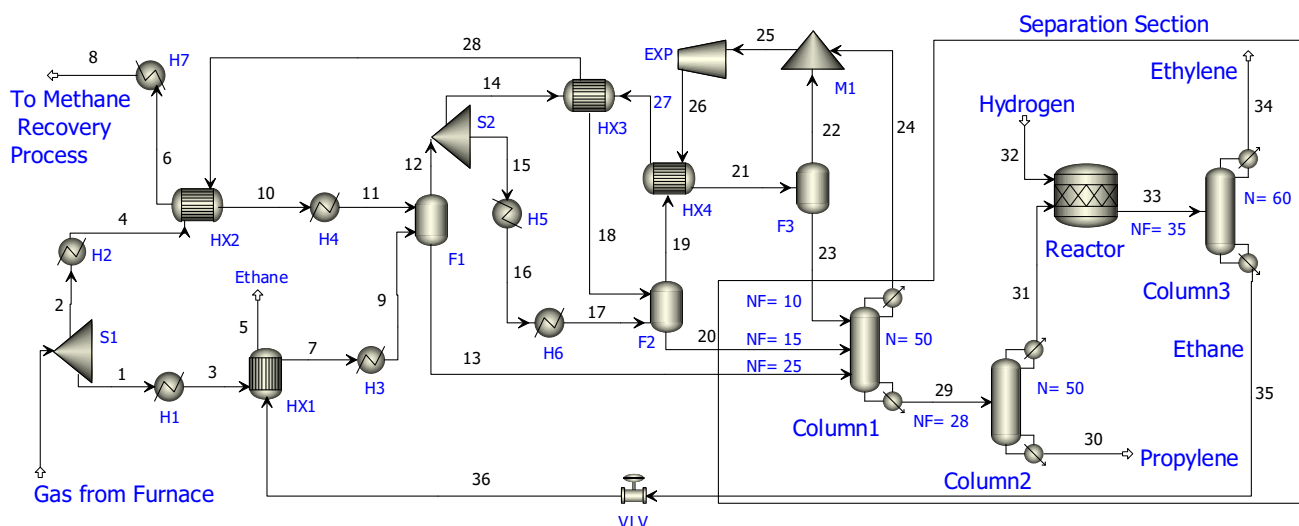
Separation Section

8
H7
To Methane Recovery Process
28
EXP
25
M1
Ethylene
14
27
26
Hydrogen
34
S2
HX3
22
24
6
12
15
21
32
10
11
H5
HX4
F3
33
4
HX2
H4
F1
33
N= 60
H2
18
19
NF= 35
Reactor
Ethane
16
23
31
Column3
2
5
9
H6
17
NF= 10
S1
7
F2
20
NF= 15
N= 50
Ethane
1
3
13
NF= 25
H3
N= 50
H1
HX1
29
35
Column1
NF= 28
30
Propylene
Column2
36
Gas from Furnace
VLV